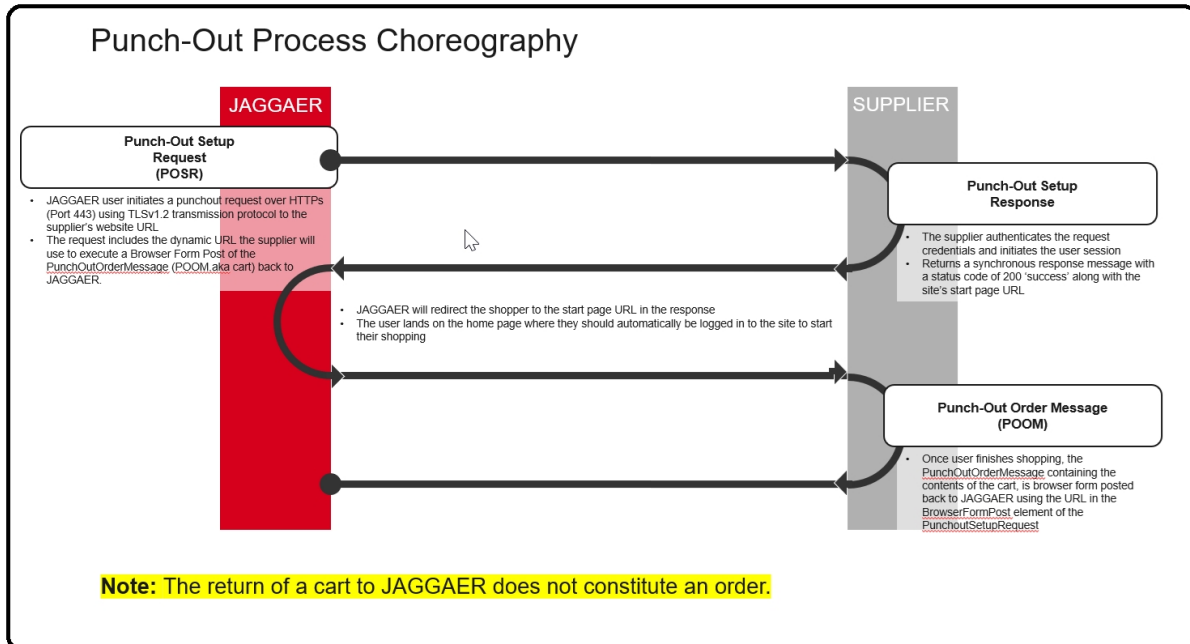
Punch-Out Process Choreography

JAGGAER

SUPPLIER

Punch-Out Setup Request (POSR)

- JAGGAER user initiates a punchout request over HTTPs (Port 443) using TLSv1.2 transmission protocol to the supplier's website URL
- The request includes the dynamic URL the supplier will use to execute a Browser Form Post of the PunchOutOrderMessage (POOM aka cart) back to JAGGAER.

Punch-Out Setup Response

- The supplier authenticates the request credentials and initiates the user session
- Returns a synchronous response message with a status code of 200 'success' along with the site's start page URL

- JAGGAER will redirect the shopper to the start page URL in the response
- The user lands on the home page where they should automatically be logged in to the site to start their shopping

Punch-Out Order Message (POOM)

- Once user finishes shopping, the PunchOutOrderMessage containing the contents of the cart, is browser form posted back to JAGGAER using the URL in the BrowserFormPost element of the PunchoutSetupRequest

Note: The return of a cart to JAGGAER does not constitute an order.